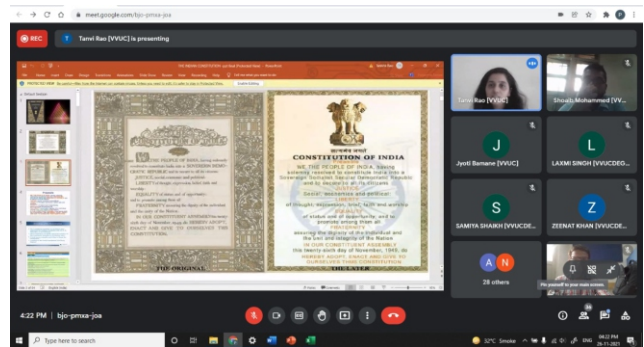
meet.google.com/bjo-pmxa-joa

REC

T Tanvi Rao (VVUC) is presenting

PROTECTED VIEW

Enable Editing

CONSTITUTION OF INDIA

WE, THE PEOPLE OF INDIA, having solemnly resolved to constitute India into a Sovereign Socialist Secular Democratic Republic and to secure to all its citizens :

JUSTICE, social, economic and political;

LIBERTY of thought, expression, belief, faith and worship;

EQUALITY of status and of opportunity; and to promote among them all

FRATERNITY assuring the dignity of the individual and the unity and integrity of the Nation;

IN OUR CONSTITUENT ASSEMBLY this twenty-sixth day of November, 1949, do HEREBY ADOPT, ENACT AND GIVE TO OURSELVES THIS CONSTITUTION.

THE ORIGINAL

THE LATER

Tanvi Rao (VVUC)

Shoaib Mohammed (VV...

J
Jyoti Bamane (VVUC)

L
LAXMI SINGH (VVUCDEG...

S
SAMIYA SHAIKH (VVUCDE...

Z
ZEENAT KHAN (VVUCDE...

A N
28 others

Pin yourself to your main screen

4:22 PM | bjo-pmxa-joa

Type here to search

32°C Smoke ENG 04:22 PM 26-11-2021